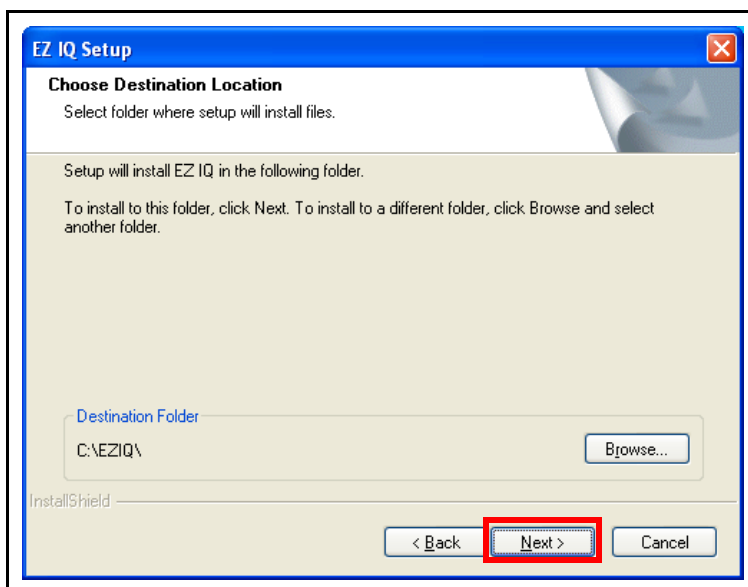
EZ IQ Setup

Choose Destination Location

Select folder where setup will install files.

Setup will install EZ IQ in the following folder.

To install to this folder, click Next. To install to a different folder, click Browse and select another folder.

Destination Folder

C:\EZIQ\

Browse...

InstallShield

< Back

Next >

Cancel